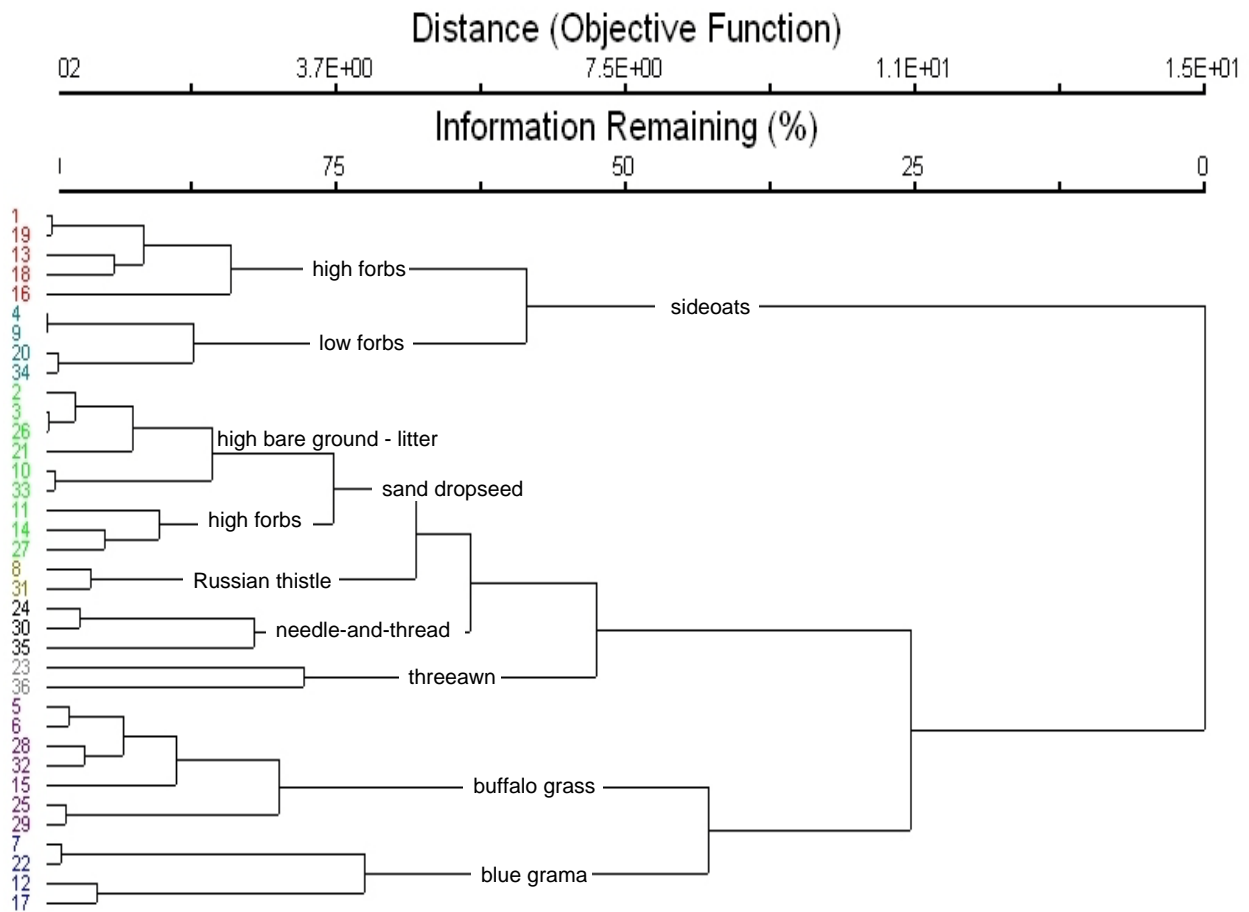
Distance (Objective Function)

02 3.7E+00 7.5E+00 1.1E+01 1.5E+01

Information Remaining (%)

I 75 50 25 0

1
19
13
18
16
4
9
20
34
2
3
26
21
10
33
11
14
27
8
31
24
30
35
23
36
5
6
28
32
15
25
29
7
22
12
17

high forbs

sideoats

low forbs

high bare ground - litter

sand dropseed

high forbs

Russian thistle

needle-and-thread

threeawn

buffalo grass

blue grama